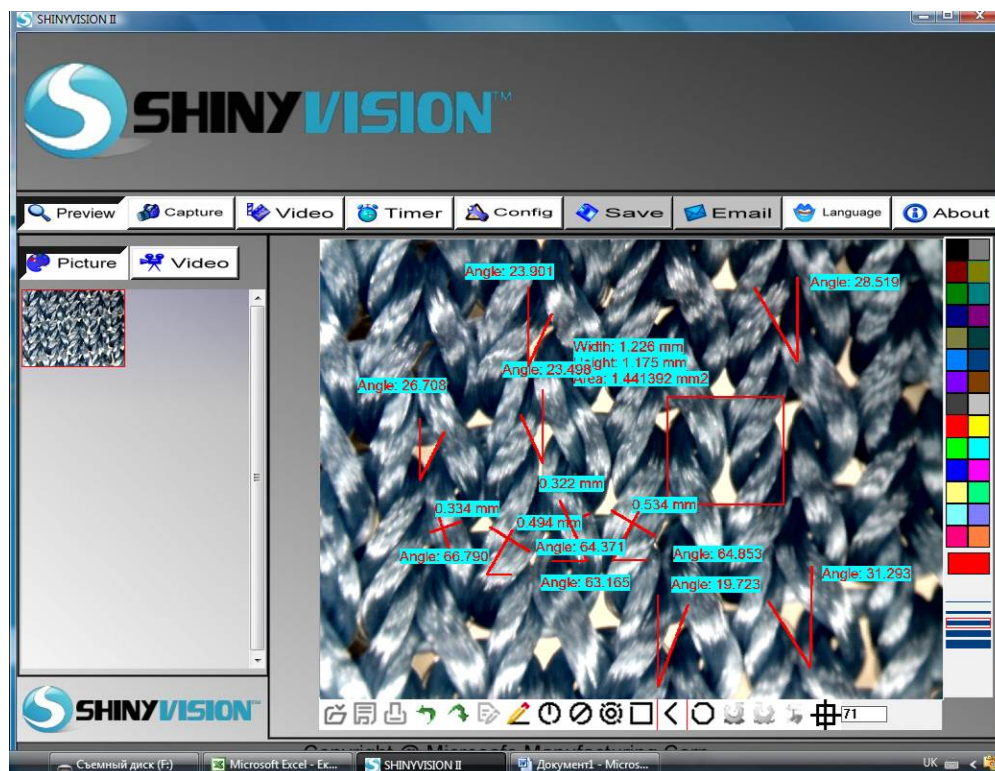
SHINYVISION II

SHINYVISION™

Preview Capture Video Timer Config Save Email Language About

Picture Video

Angle: 23.901
Angle: 28.519
Width: 1.226 mm
Height: 1.175 mm
Area: 1.441392 mm2
Angle: 23.498
Angle: 26.708
0.322 mm
0.334 mm
0.534 mm
0.494 mm
Angle: 64.371
Angle: 66.790
Angle: 64.853
Angle: 63.165
Angle: 19.723
Angle: 31.293

71

SHINYVISION™

Copyright © Microsafe Manufacturing Corp

Съемный диск (F:) Microsoft Excel - Ек... SHINYVISION II Документ1 - Micros... UK